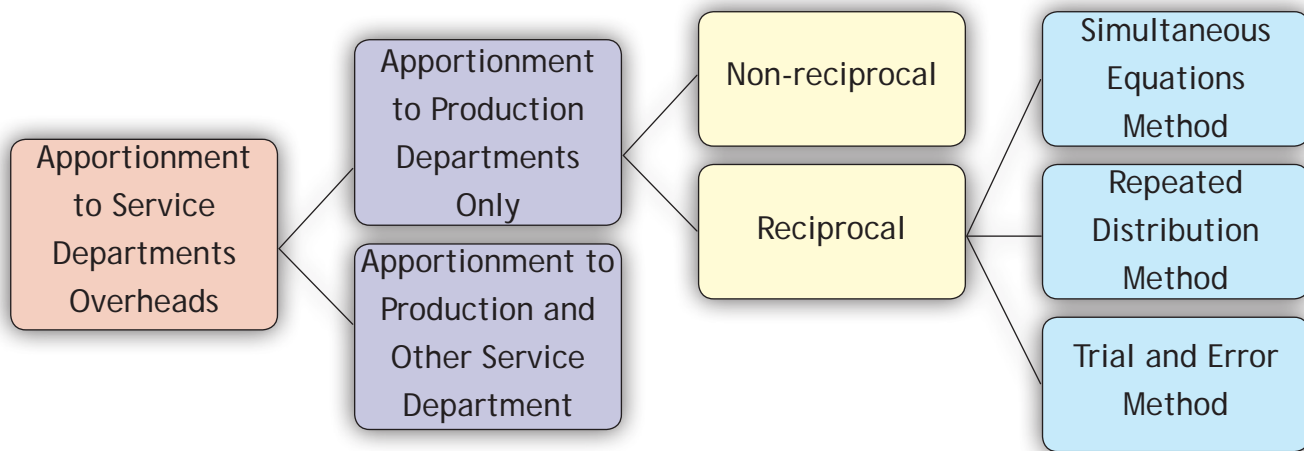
Apportionment to Service Departments Overheads

Apportionment to Production Departments Only

Apportionment to Production and Other Service Department

Non-reciprocal

Reciprocal

Simultaneous Equations Method

Repeated Distribution Method

Trial and Error Method